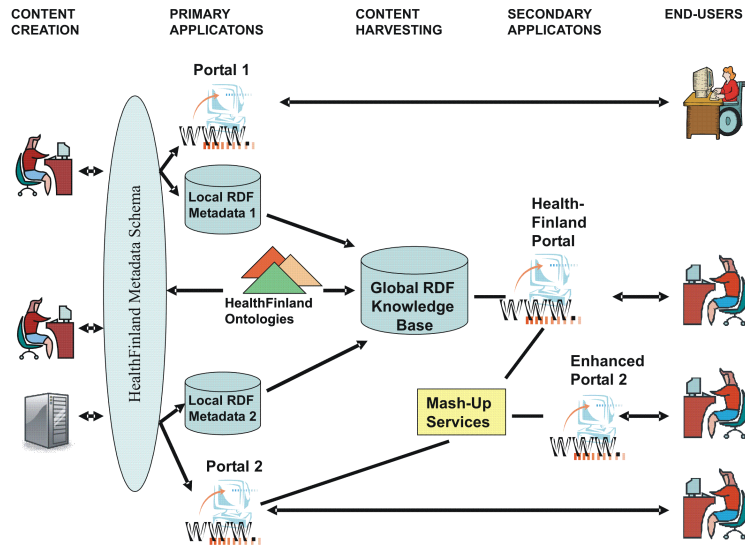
CONTENT CREATION

PRIMARY APPLICATONS

CONTENT HARVESTING

SECONDARY APPLICATONS

END-USERS

Portal 1

WWW

HealthFinland Metadata Schema

Local RDF Metadata 1

HealthFinland Ontologies

Global RDF Knowledge Base

Health-Finland Portal

WWW

Local RDF Metadata 2

Mash-Up Services

Enhanced Portal 2

WWW

Portal 2

WWW